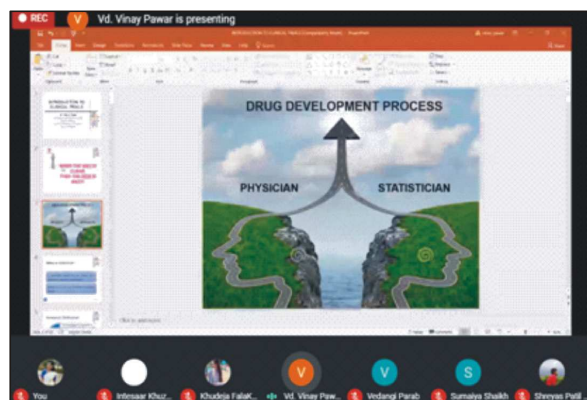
REC
V Vd. Vinay Pawar is presenting

INTRODUCTION TO CLINICAL TRIALS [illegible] - PowerPoint

DRUG DEVELOPMENT PROCESS

PHYSICIAN

STATISTICIAN

Click to add notes

V

V

S

You

Intesaar Khuz...

Khudeja FalaK...

Vd. Vinay Paw...

Vedangi Parab

Sumaiya Shaikh

Shreyas Patil